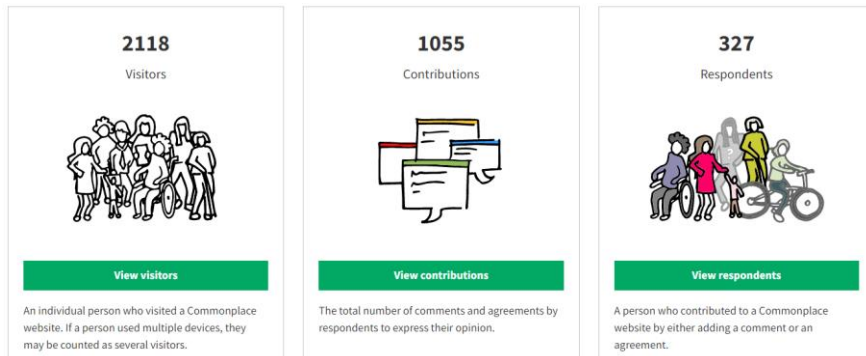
2118

Visitors

View visitors

An individual person who visited a Commonplace website. If a person used multiple devices, they may be counted as several visitors.

1055

Contributions

View contributions

The total number of comments and agreements by respondents to express their opinion.

327

Respondents

View respondents

A person who contributed to a Commonplace website by either adding a comment or an agreement.